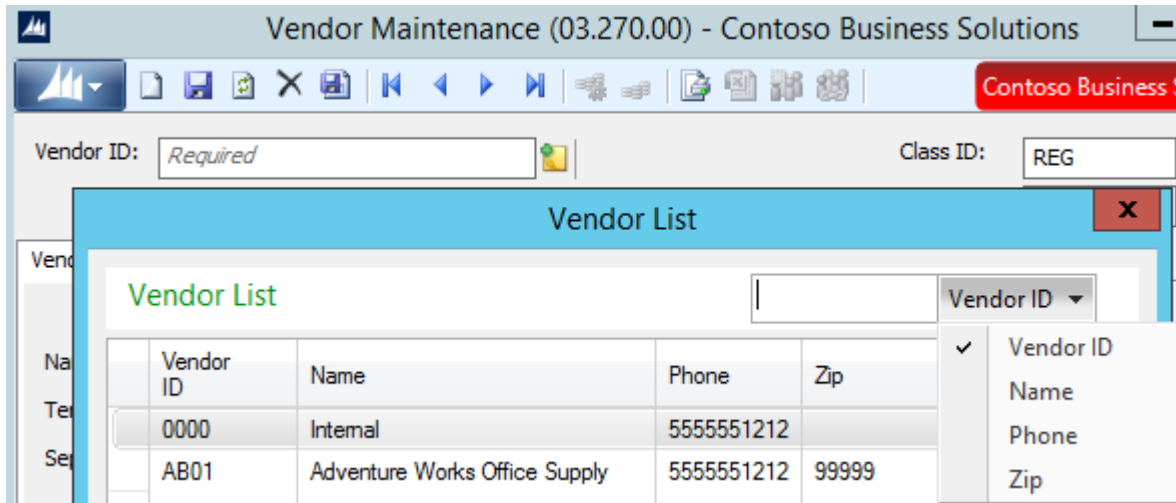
Vendor Maintenance (03.270.00) - Contoso Business Solutions

Contoso Business S

Vendor ID: Required

Class ID: REG

Venc

Na

Te

Se

Vendor List

Vendor List

Vendor ID

| | Vendor ID | Name | Phone | Zip |
|---|---|---|---|---|
| | 0000 | Internal | 5555551212 | |
| | AB01 | Adventure Works Office Supply | 5555551212 | 99999 |

✓ Vendor ID
Name
Phone
Zip